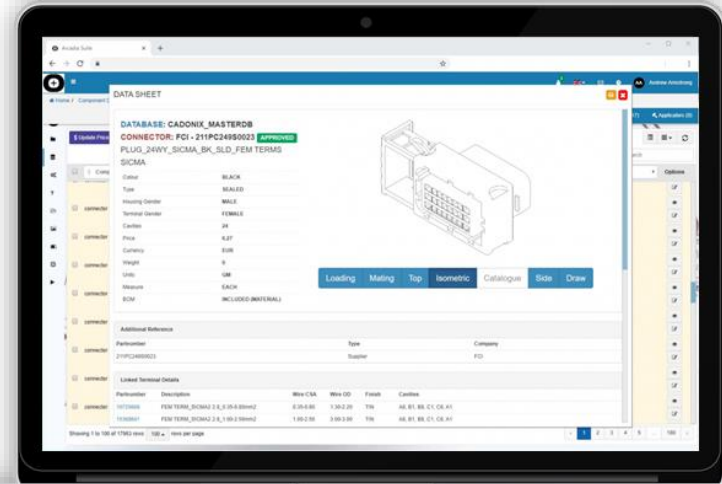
Arcadia Suite

Andrew Armstrong

Home / Component

DATA SHEET

Update Price

DATABASE: CADONIX_MASTERDB

CONNECTOR: FCI - 211PC249S0023 APPROVED

PLUG_24WY_SICMA_BK_SLD_FEM TERMS SICMA

| | |
|---|---|
| Colour | BLACK |
| Type | SEALED |
| Housing Gender | MALE |
| Terminal Gender | FEMALE |
| Cavities | 24 |
| Price | 6.27 |
| Currency | EUR |
| Weight | 6 |
| Units | GM |
| Measure | EACH |
| BOM | INCLUDED (MATERIAL) |

Loading Mating Top Isometric Catalogue Side Draw

connector
connector
connector
connector
connector
connector
connector
connector

Options

Applications (0)

Additional Reference

| Partnumber | Type | Company |
|---|---|---|
| 211PC249S0023 | Supplier | FCI |

Linked Terminal Details

| Partnumber | Description | Wire CSA | Wire OD | Finish | Cavities |
|---|---|---|---|---|---|
| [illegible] | FEM TERM_SICMA2 2.8_0.35-0.50mm2 | 0.35-0.50 | 1.30-2.20 | TIN | A6, B1, B8, C1, C8, K1 |
| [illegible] | FEM TERM_SICMA2 2.8_1.00-2.50mm2 | 1.00-2.50 | 3.00-3.00 | TIN | A6, B1, B8, C1, C8, K1 |

Showing 1 to 100 of 17963 rows 100 rows per page

1 2 3 4 5 ... 180